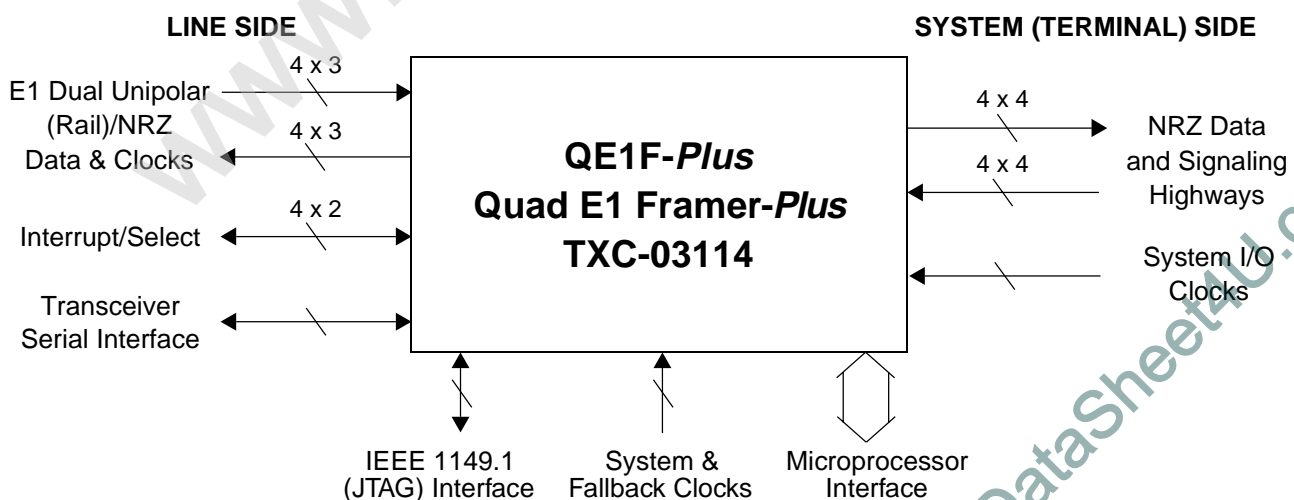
LINE SIDE

SYSTEM (TERMINAL) SIDE

4 x 3

E1 Dual Unipolar (Rail)/NRZ Data & Clocks

4 x 3

4 x 2

Interrupt/Select

Transceiver Serial Interface

QE1F-*Plus*
Quad E1 Framer-*Plus*
TXC-03114

4 x 4

NRZ Data and Signaling Highways

4 x 4

System I/O Clocks

IEEE 1149.1 (JTAG) Interface

System & Fallback Clocks

Microprocessor Interface

www.DataSheet4U.com